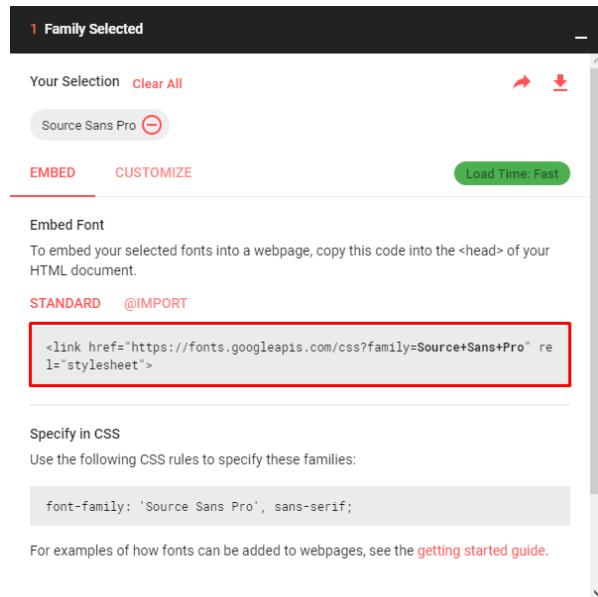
1 Family Selected

Your Selection Clear All

Source Sans Pro

EMBED CUSTOMIZE Load Time: Fast

Embed Font

To embed your selected fonts into a webpage, copy this code into the <head> of your HTML document.

STANDARD @IMPORT

<link href="https://fonts.googleapis.com/css?family=Source+Sans+Pro" rel="stylesheet">

Specify in CSS

Use the following CSS rules to specify these families:

font-family: 'Source Sans Pro', sans-serif;

For examples of how fonts can be added to webpages, see the getting started guide.